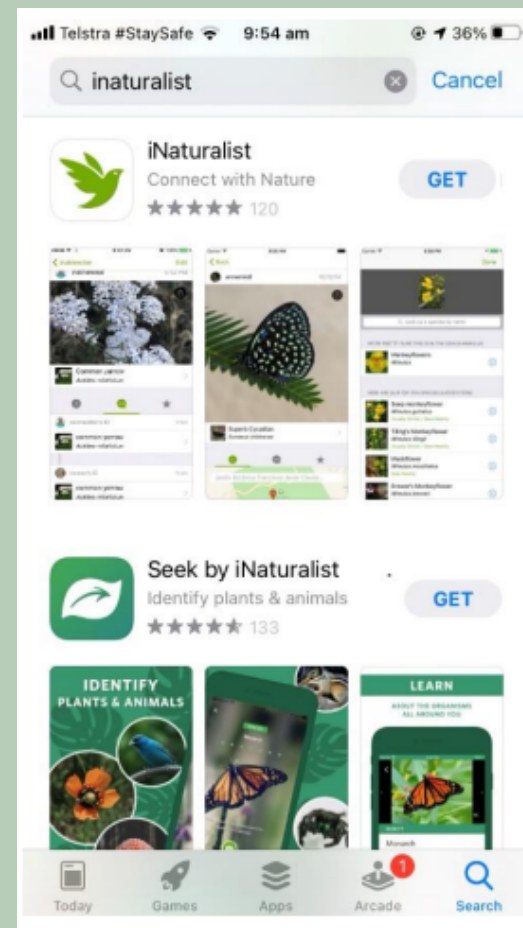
Telstra #StaySafe 9:54 am 36%

inaturalist Cancel

iNaturalist
Connect with Nature
★★★★★ 120
GET

Seek by iNaturalist
Identify plants & animals
★★★★★ 133
GET

IDENTIFY
PLANTS & ANIMALS

LEARN
ABOUT THE ORGANISMS ALL AROUND YOU

Today Games Apps Arcade 1 Search